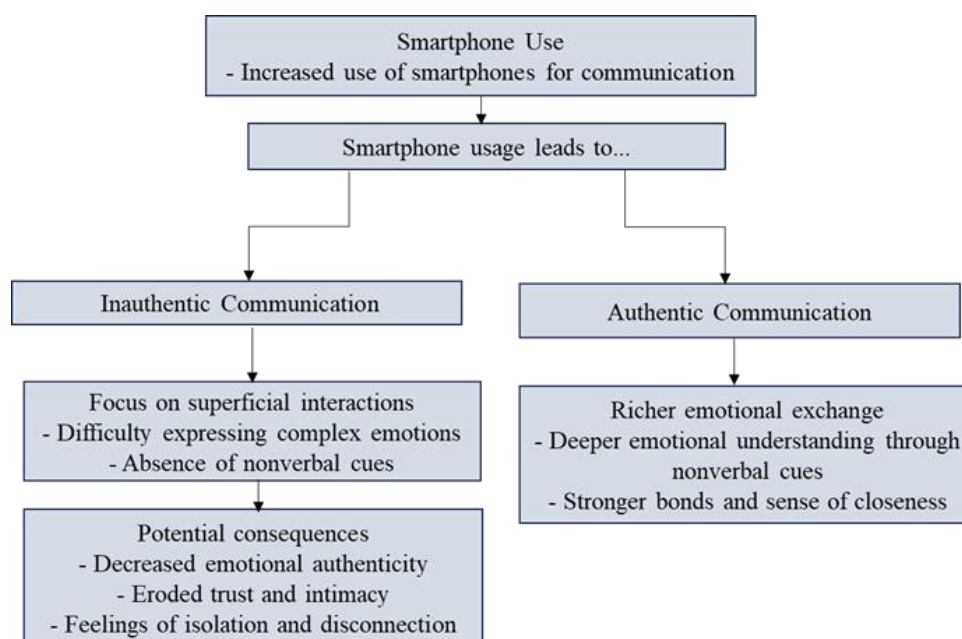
Smartphone Use
- Increased use of smartphones for communication

Smartphone usage leads to...

Inauthentic Communication

Focus on superficial interactions
- Difficulty expressing complex emotions
- Absence of nonverbal cues

Potential consequences
- Decreased emotional authenticity
- Eroded trust and intimacy
- Feelings of isolation and disconnection

Authentic Communication

Richer emotional exchange
- Deeper emotional understanding through nonverbal cues
- Stronger bonds and sense of closeness